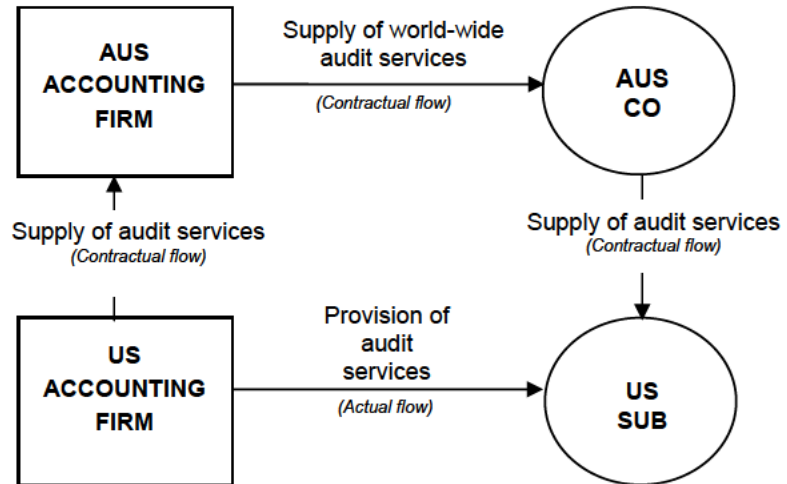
AUS ACCOUNTING FIRM

Supply of world-wide audit services

(Contractual flow)

AUS CO

Supply of audit services

(Contractual flow)

Supply of audit services

(Contractual flow)

US ACCOUNTING FIRM

Provision of audit services

(Actual flow)

US SUB